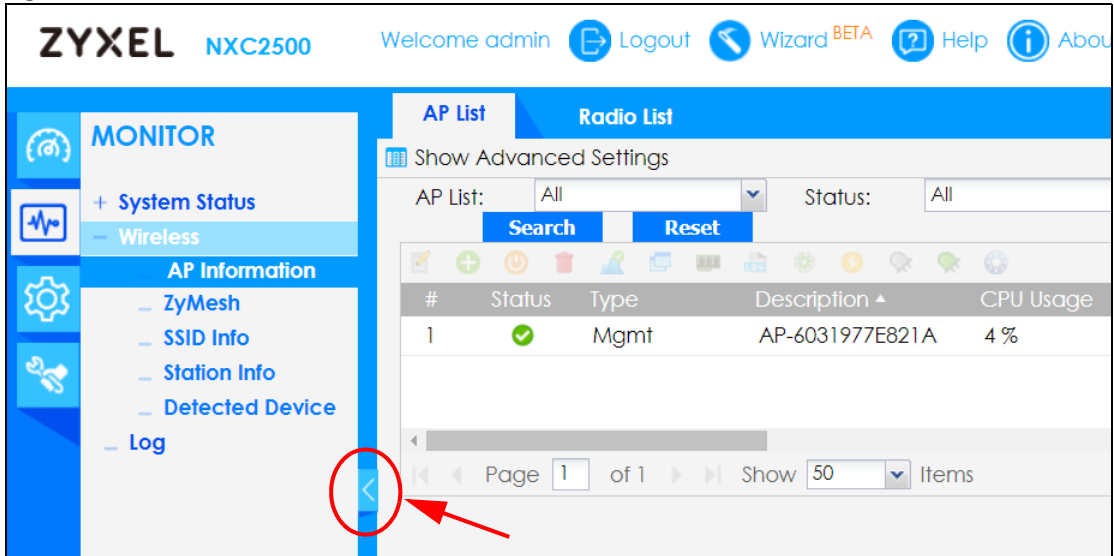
ZYXEL NXC2500

Welcome admin Logout Wizard BETA Help Abou

MONITOR

+ System Status
− Wireless
AP Information
ZyMesh
SSID Info
Station Info
Detected Device
Log

AP List Radio List

Show Advanced Settings

AP List: All Status: All

Search Reset

| # | Status | Type | Description ▲ | CPU Usage |
|---|---|---|---|---|
| 1 | | Mgmt | AP-6031977E821A | 4 % |

Page 1 of 1 Show 50 Items